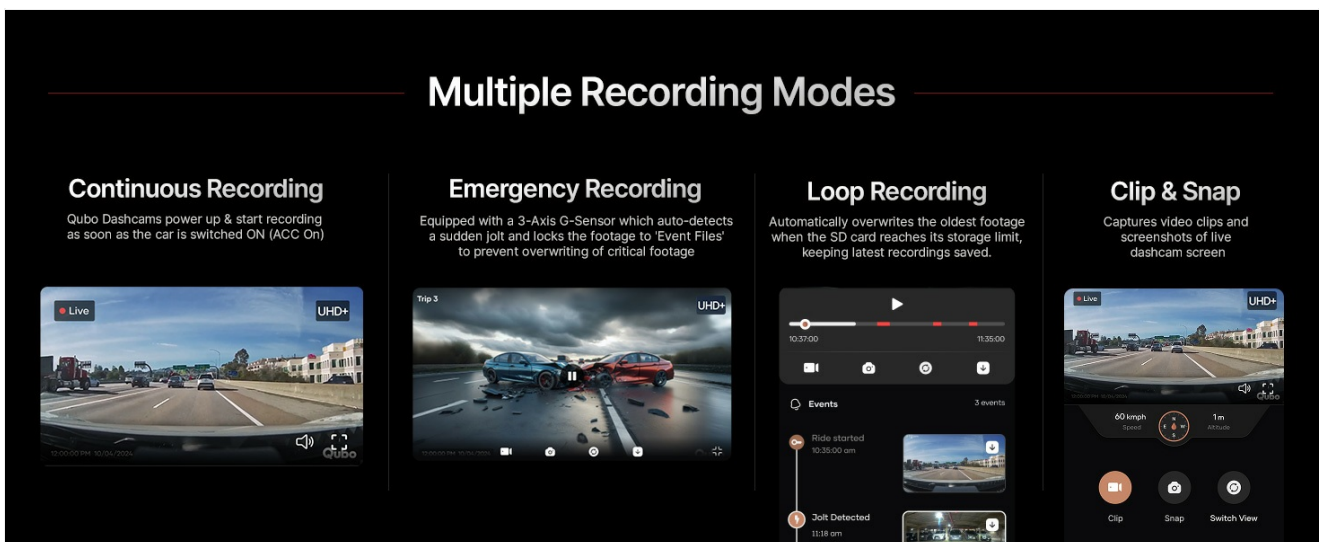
Multiple Recording Modes

Continuous Recording

Qubo Dashcams power up & start recording as soon as the car is switched ON (ACC On)

Live

UHD+

12:00:00 PM 10/04/2024

Qubo

Emergency Recording

Equipped with a 3-Axis G-Sensor which auto-detects a sudden jolt and locks the footage to 'Event Files' to prevent overwriting of critical footage

Trip 3

UHD+

12:00:00 PM 10/04/2024

Loop Recording

Automatically overwrites the oldest footage when the SD card reaches its storage limit, keeping latest recordings saved.

10:37:00

11:35:00

Events

3 events

Ride started

10:35:00 am

Jolt Detected

11:18 am

Clip & Snap

Captures video clips and screenshots of live dashcam screen

Live

UHD+

Qubo

60 kmph

Speed

1m

Altitude

Clip

Snap

Switch View